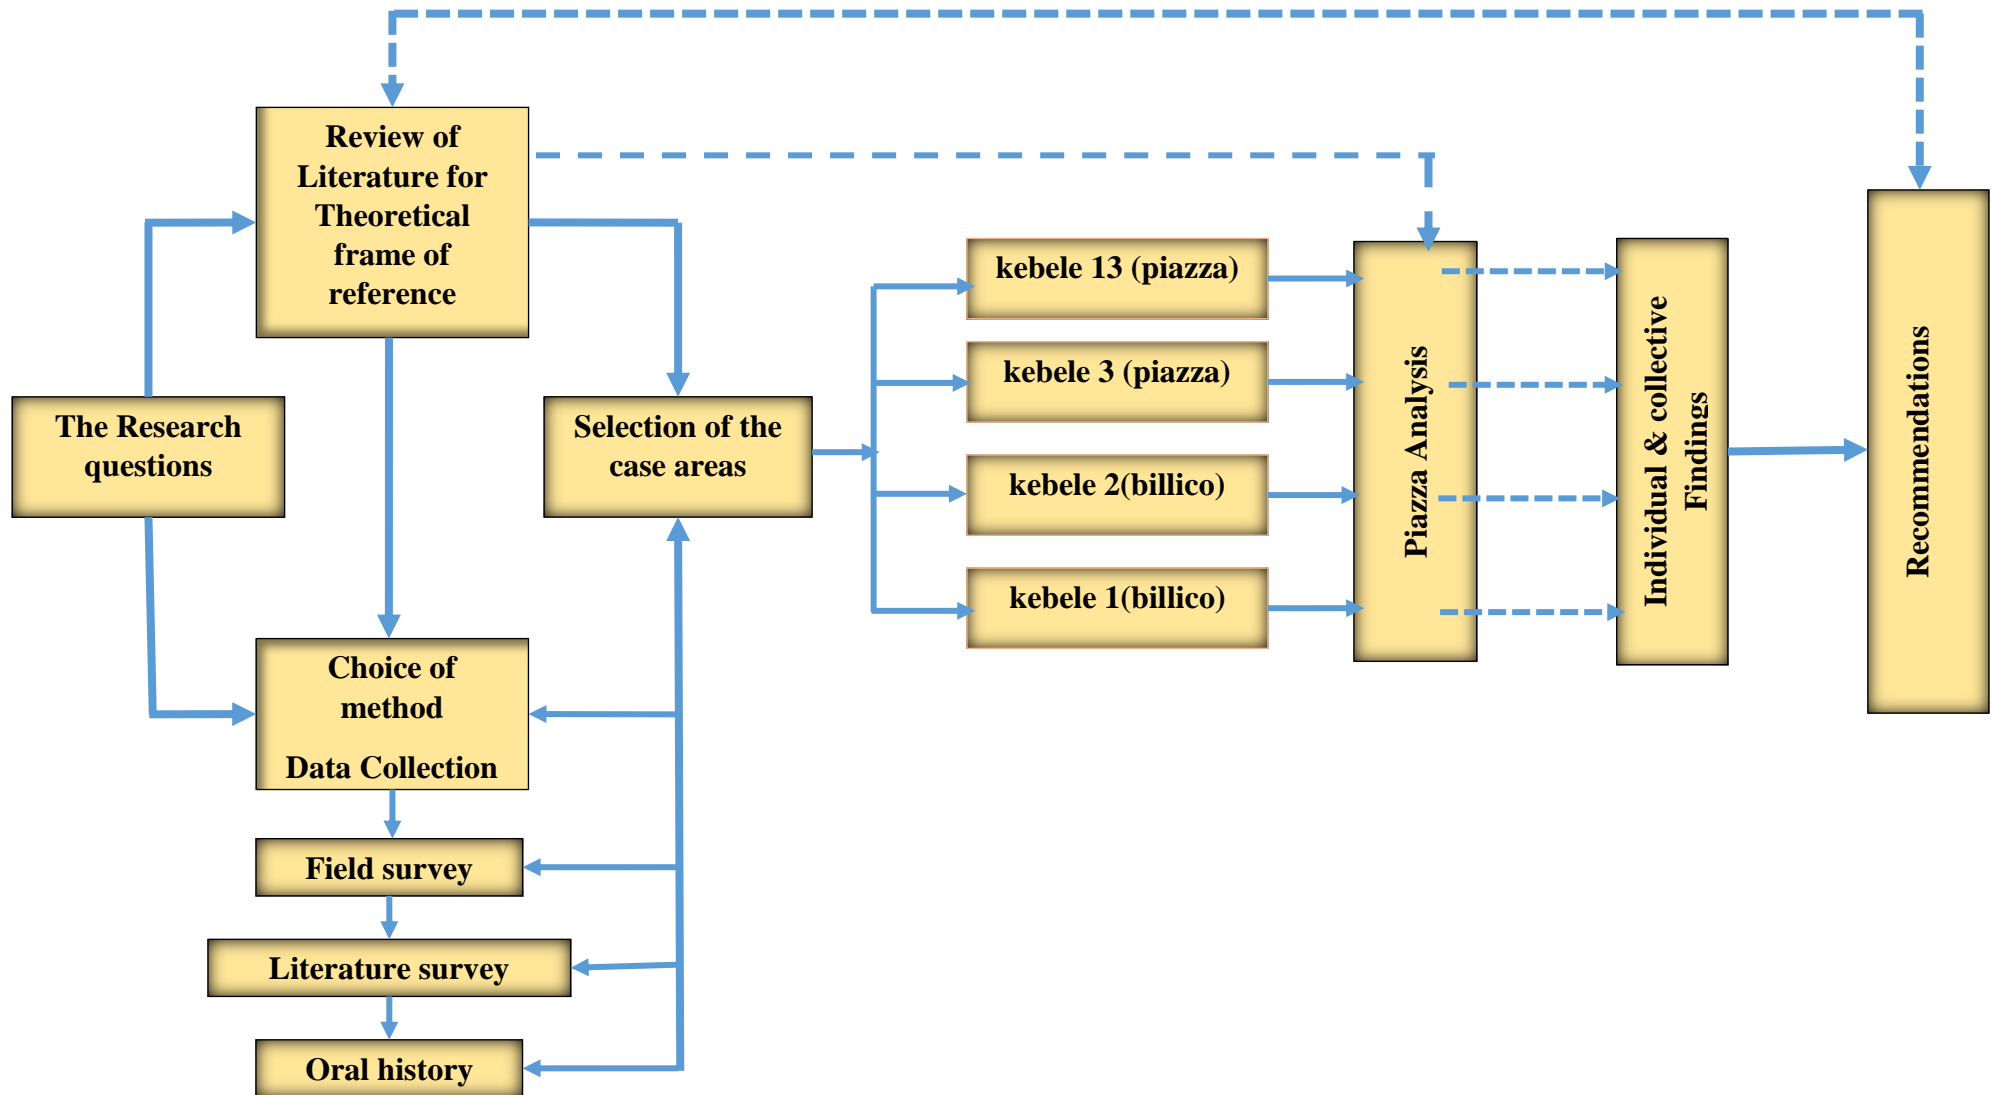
Review of Literature for Theoretical frame of reference

The Research questions

Selection of the case areas

Choice of method

Data Collection

Field survey

Literature survey

Oral history

kebele 13 (piazza)

kebele 3 (piazza)

kebele 2(billico)

kebele 1(billico)

Piazza Analysis

Individual & collective Findings

Recommendations